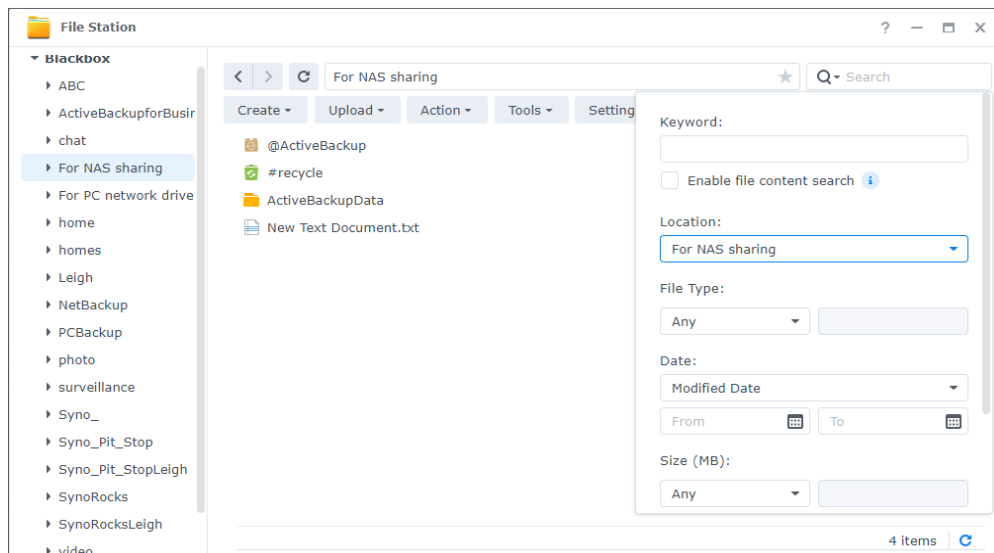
File Station

? — ▭ ✕

Blackbox
ABC
ActiveBackupforBusir
chat
For NAS sharing
For PC network drive
home
homes
Leigh
NetBackup
PCBackup
photo
surveillance
Syno_
Syno_Pit_Stop
Syno_Pit_StopLeigh
SynoRocks
SynoRocksLeigh
video

For NAS sharing

Search

Create ▾ Upload ▾ Action ▾ Tools ▾ Setting

@ActiveBackup
#recycle
ActiveBackupData
New Text Document.txt

Keyword:

Enable file content search

Location:
For NAS sharing

File Type:
Any

Date:
Modified Date
From
To

Size (MB):
Any

4 items